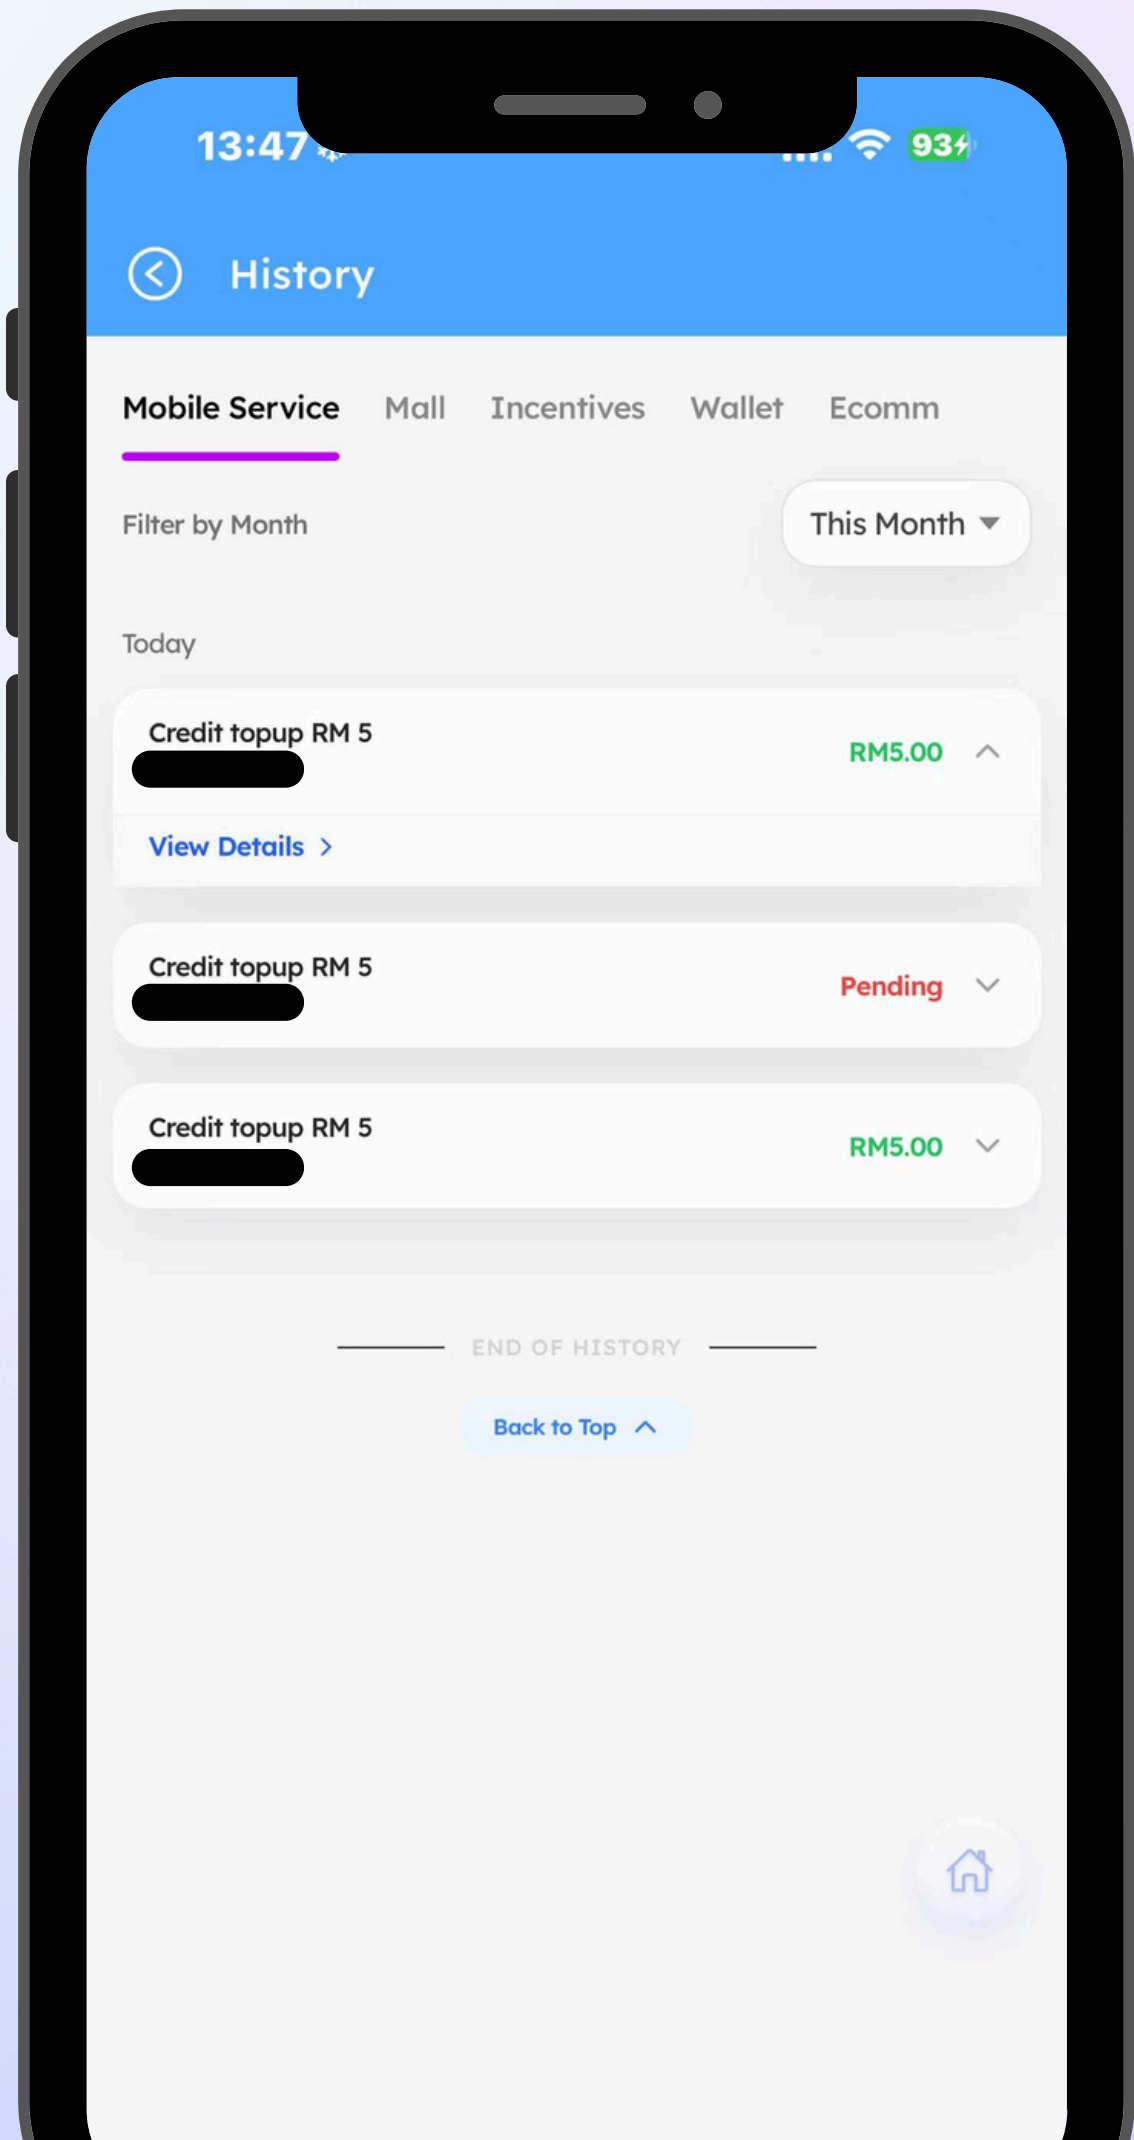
13:47

93

History

Mobile Service Mall Incentives Wallet Ecomm

Filter by Month

This Month

Today

Credit topup RM 5

RM5.00

View Details >

Credit topup RM 5

Pending

Credit topup RM 5

RM5.00

END OF HISTORY

Back to Top